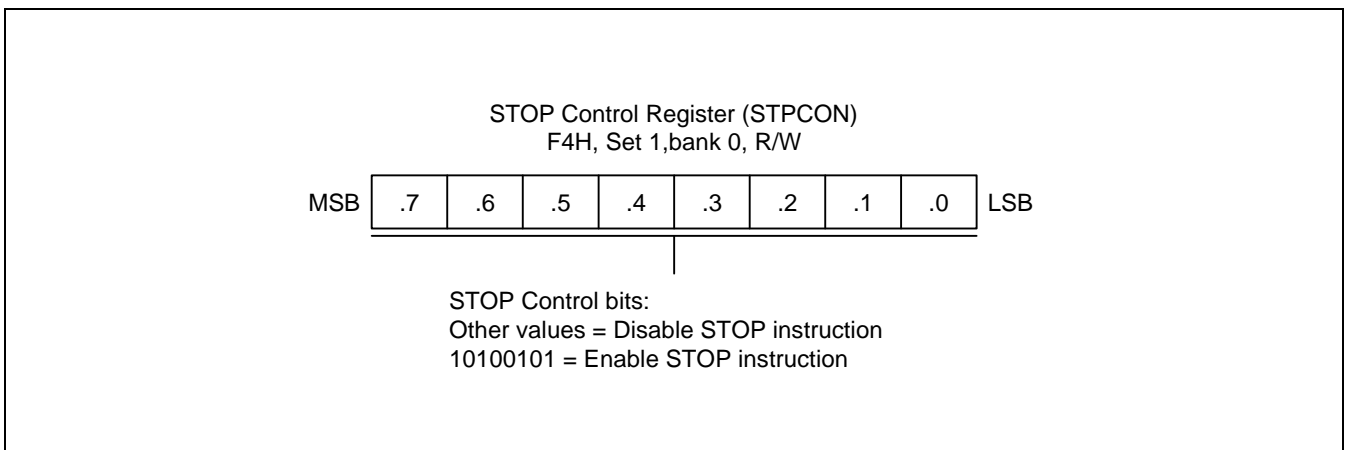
STOP Control Register (STPCON)
F4H, Set 1,bank 0, R/W

| MSB | .7 | .6 | .5 | .4 | .3 | .2 | .1 | .0 | LSB |
|---|---|---|---|---|---|---|---|---|---|

STOP Control bits:
Other values = Disable STOP instruction
10100101 = Enable STOP instruction